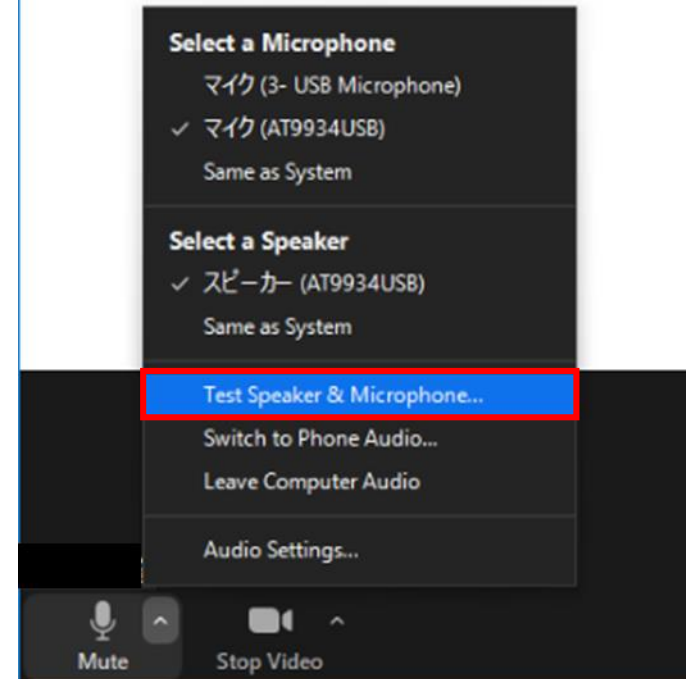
Select a Microphone
マイク (3- USB Microphone)
✓ マイク (AT9934USB)
Same as System

Select a Speaker
✓ スピーカー (AT9934USB)
Same as System

Test Speaker & Microphone...
Switch to Phone Audio...
Leave Computer Audio

Audio Settings...

Mute
Stop Video